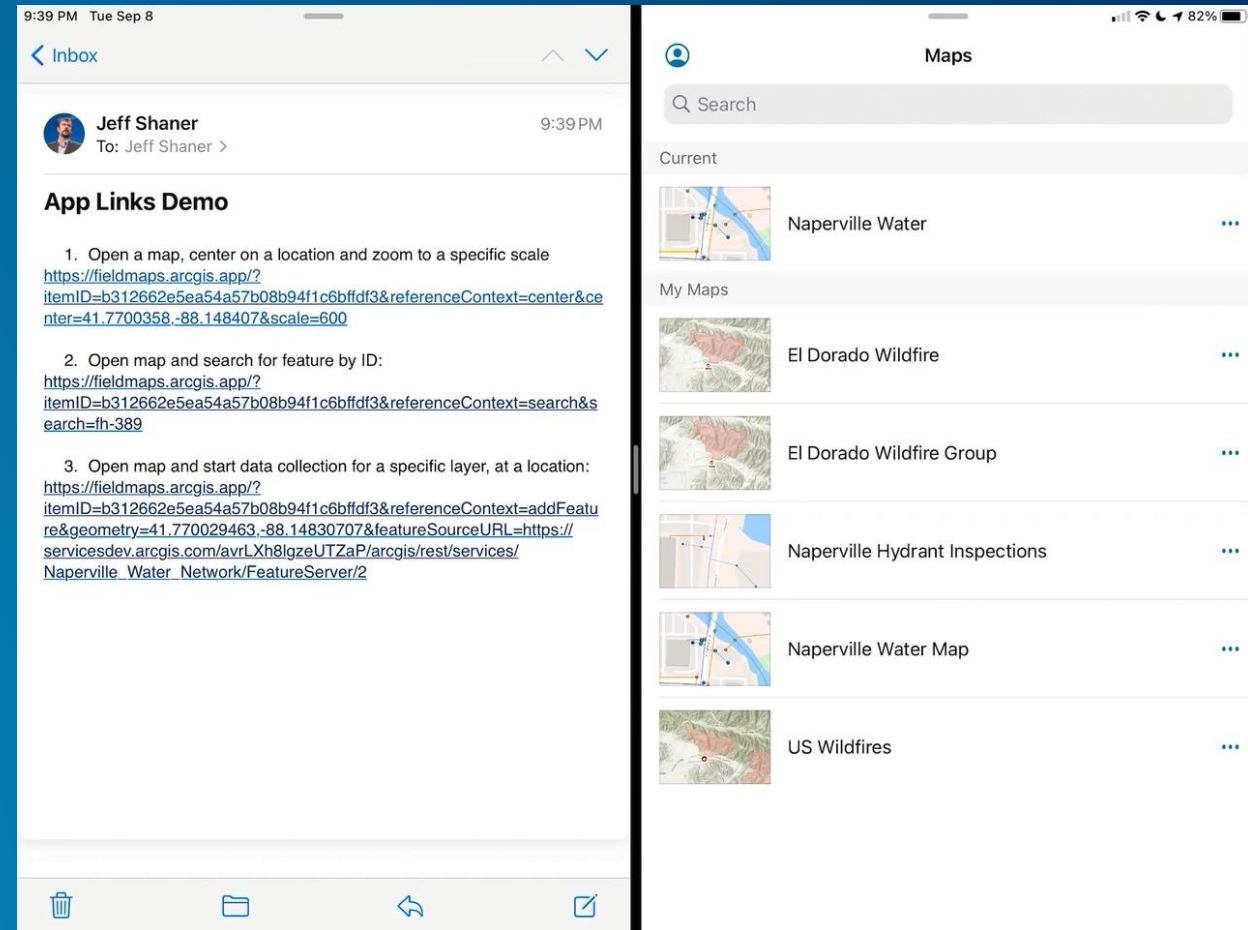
9:39 PM Tue Sep 8

< Inbox

Jeff Shaner
To: Jeff Shaner >
9:39 PM

App Links Demo

1. Open a map, center on a location and zoom to a specific scale
https://fieldmaps.arcgis.app/?itemID=b312662e5ea54a57b08b94f1c6bffdf3&referenceContext=center&center=41.7700358,-88.148407&scale=600

2. Open map and search for feature by ID:
https://fieldmaps.arcgis.app/?itemID=b312662e5ea54a57b08b94f1c6bffdf3&referenceContext=search&search=fh-389

3. Open map and start data collection for a specific layer, at a location:
https://fieldmaps.arcgis.app/?itemID=b312662e5ea54a57b08b94f1c6bffdf3&referenceContext=addFeature&geometry=41.770029463,-88.14830707&featureSourceURL=https://servicesdev.arcgis.com/avrLXh8lgzeUTZaP/arcgis/rest/services/Naperville_Water_Network/FeatureServer/2

82%

Maps

Search

Current

Naperville Water

My Maps

El Dorado Wildfire

El Dorado Wildfire Group

Naperville Hydrant Inspections

Naperville Water Map

US Wildfires